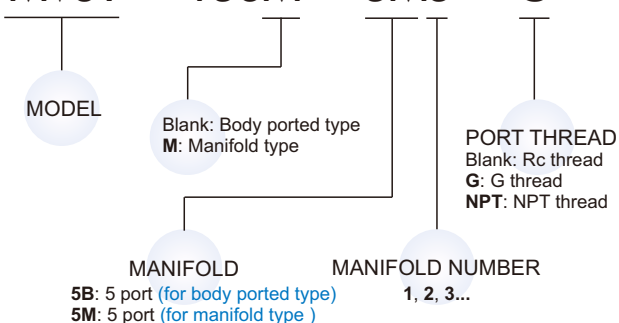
MODEL

Blank: Body ported type
M: Manifold type

PORT THREAD
Blank: Rc thread
G: G thread
NPT: NPT thread

MANIFOLD
5B: 5 port (for body ported type)
5M: 5 port (for manifold type )

MANIFOLD NUMBER
1, 2, 3...